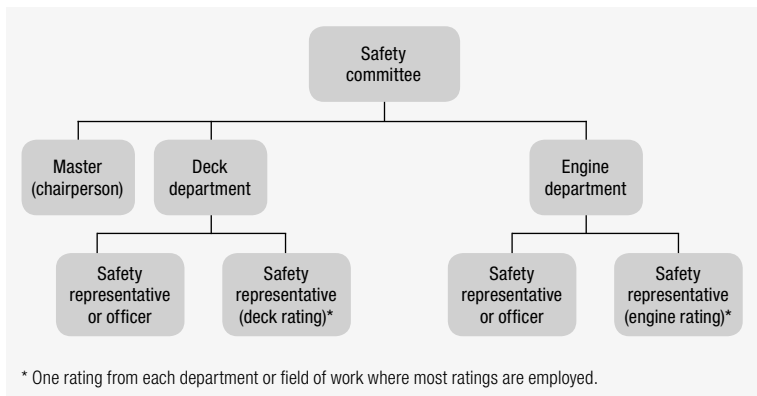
Safety committee

Master (chairperson)

Deck department

Engine department

Safety representative or officer

Safety representative (deck rating)*

Safety representative or officer

Safety representative (engine rating)*

* One rating from each department or field of work where most ratings are employed.